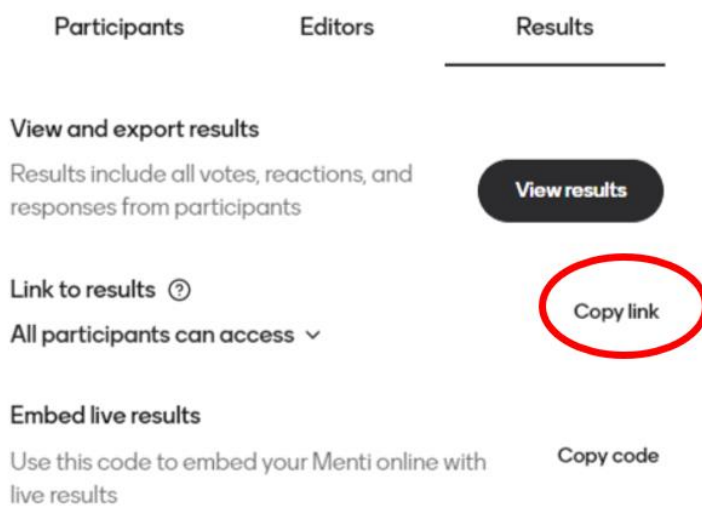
Participants Editors Results

View and export results

Results include all votes, reactions, and responses from participants

View results

Link to results ?

All participants can access

Copy link

Embed live results

Use this code to embed your Menti online with live results

Copy code